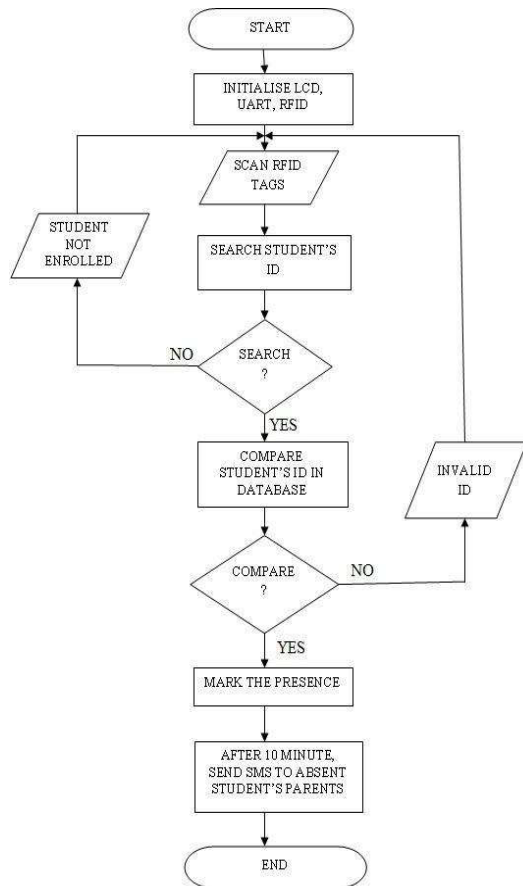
START

INITIALISE LCD, UART, RFID

SCAN RFID TAGS

STUDENT NOT ENROLLED

SEARCH STUDENT'S ID

NO

SEARCH ?

YES

COMPARE STUDENT'S ID IN DATABASE

INVALID ID

COMPARE ?

NO

YES

MARK THE PRESENCE

AFTER 10 MINUTE, SEND SMS TO ABSENT STUDENT'S PARENTS

END